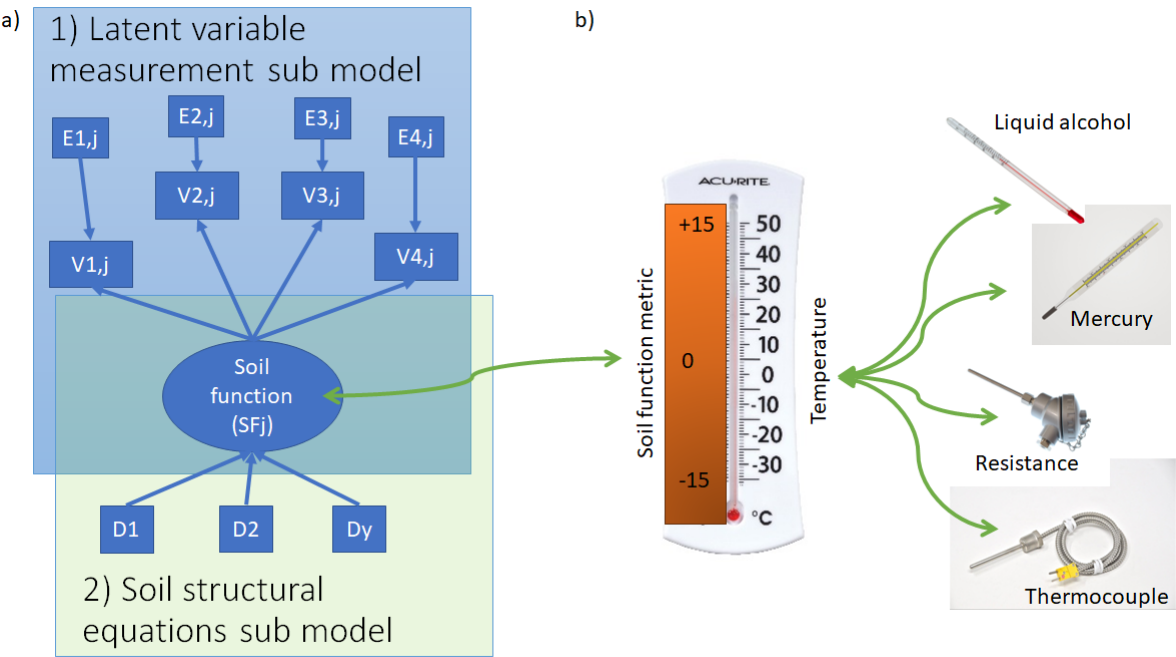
a)

1) Latent variable measurement sub model

E1,j
E2,j
E3,j
E4,j
V2,j
V3,j
V1,j
V4,j

Soil function (SFj)

D1
D2
Dy

2) Soil structural equations sub model

b)

ACU-RITE

Soil function metric
+15
0
-15

50
40
30
20
10
0
-10
-20
-30
°C

Temperature

Liquid alcohol
Mercury
Resistance
Thermocouple